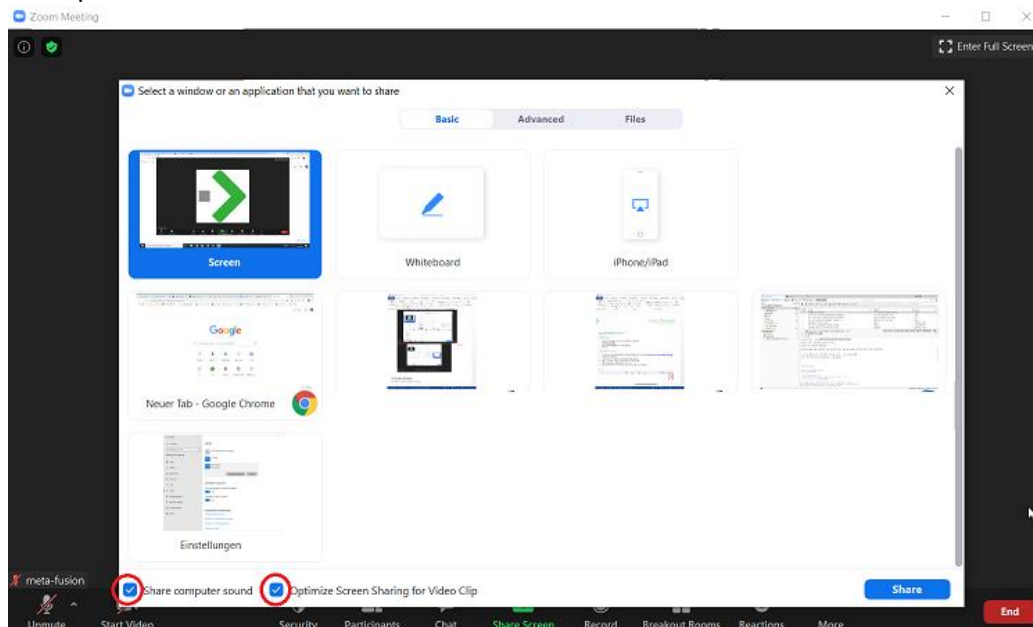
Zoom Meeting

Enter Full Screen

Select a window or an application that you want to share

Basic
Advanced
Files

Screen
Whiteboard
iPhone/iPad

Google

Neuer Tab - Google Chrome

Einstellungen

meta-fusion

Share computer sound
Optimize Screen Sharing for Video Clip

Share

Unmute
Start Video
Security
Participants
Chat
Share Screen
Record
Breakout Rooms
Reactions
More
End